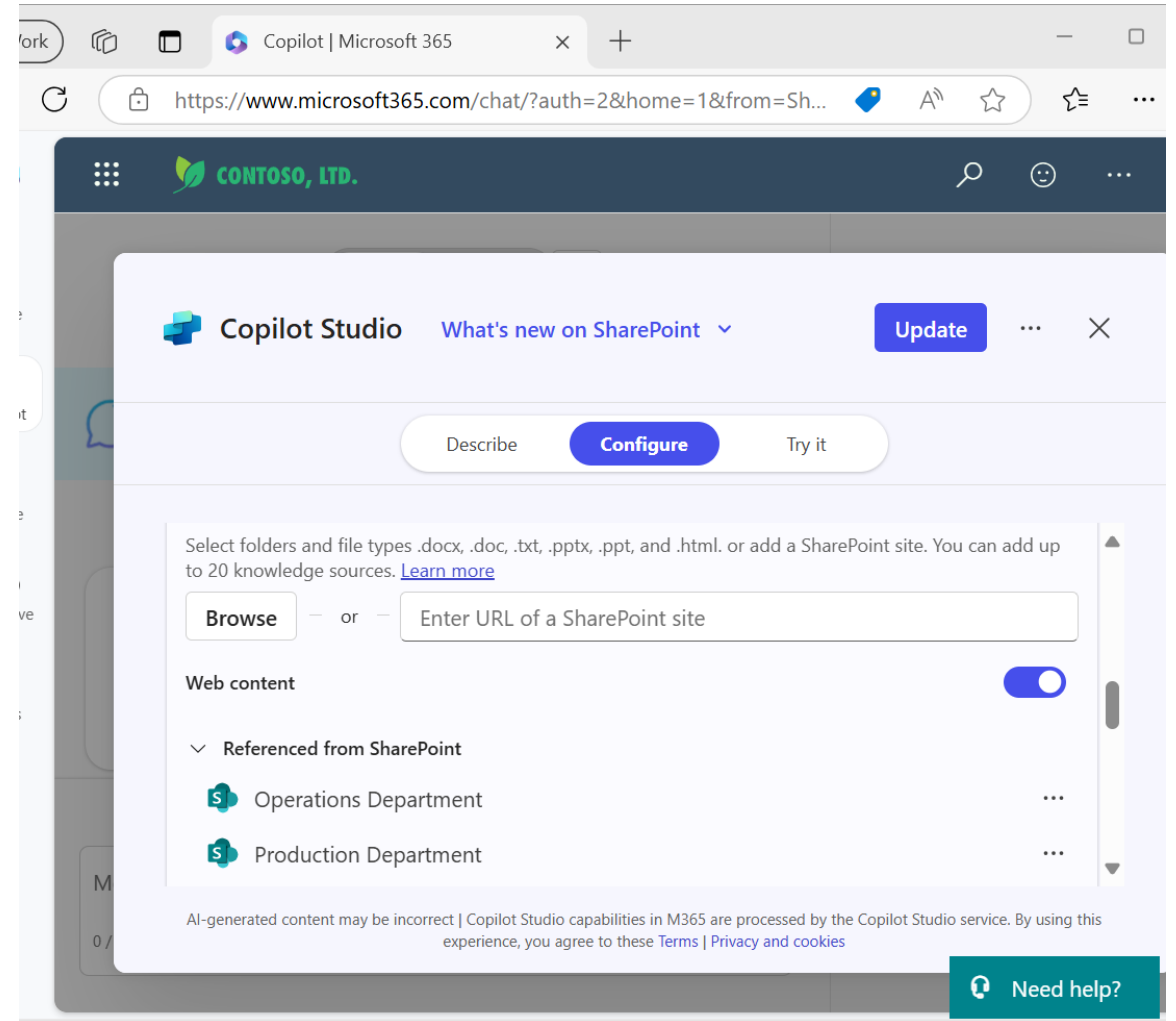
Work

Copilot | Microsoft 365

https://www.microsoft365.com/chat/?auth=2&home=1&from=Sh...

CONTOSO, LTD.

Copilot Studio What's new on SharePoint

Update

Describe Configure Try it

Select folders and file types .docx, .doc, .txt, .pptx, .ppt, and .html. or add a SharePoint site. You can add up to 20 knowledge sources. Learn more

Browse or Enter URL of a SharePoint site

Web content

Referenced from SharePoint

Operations Department

Production Department

AI-generated content may be incorrect | Copilot Studio capabilities in M365 are processed by the Copilot Studio service. By using this experience, you agree to these Terms | Privacy and cookies

Need help?